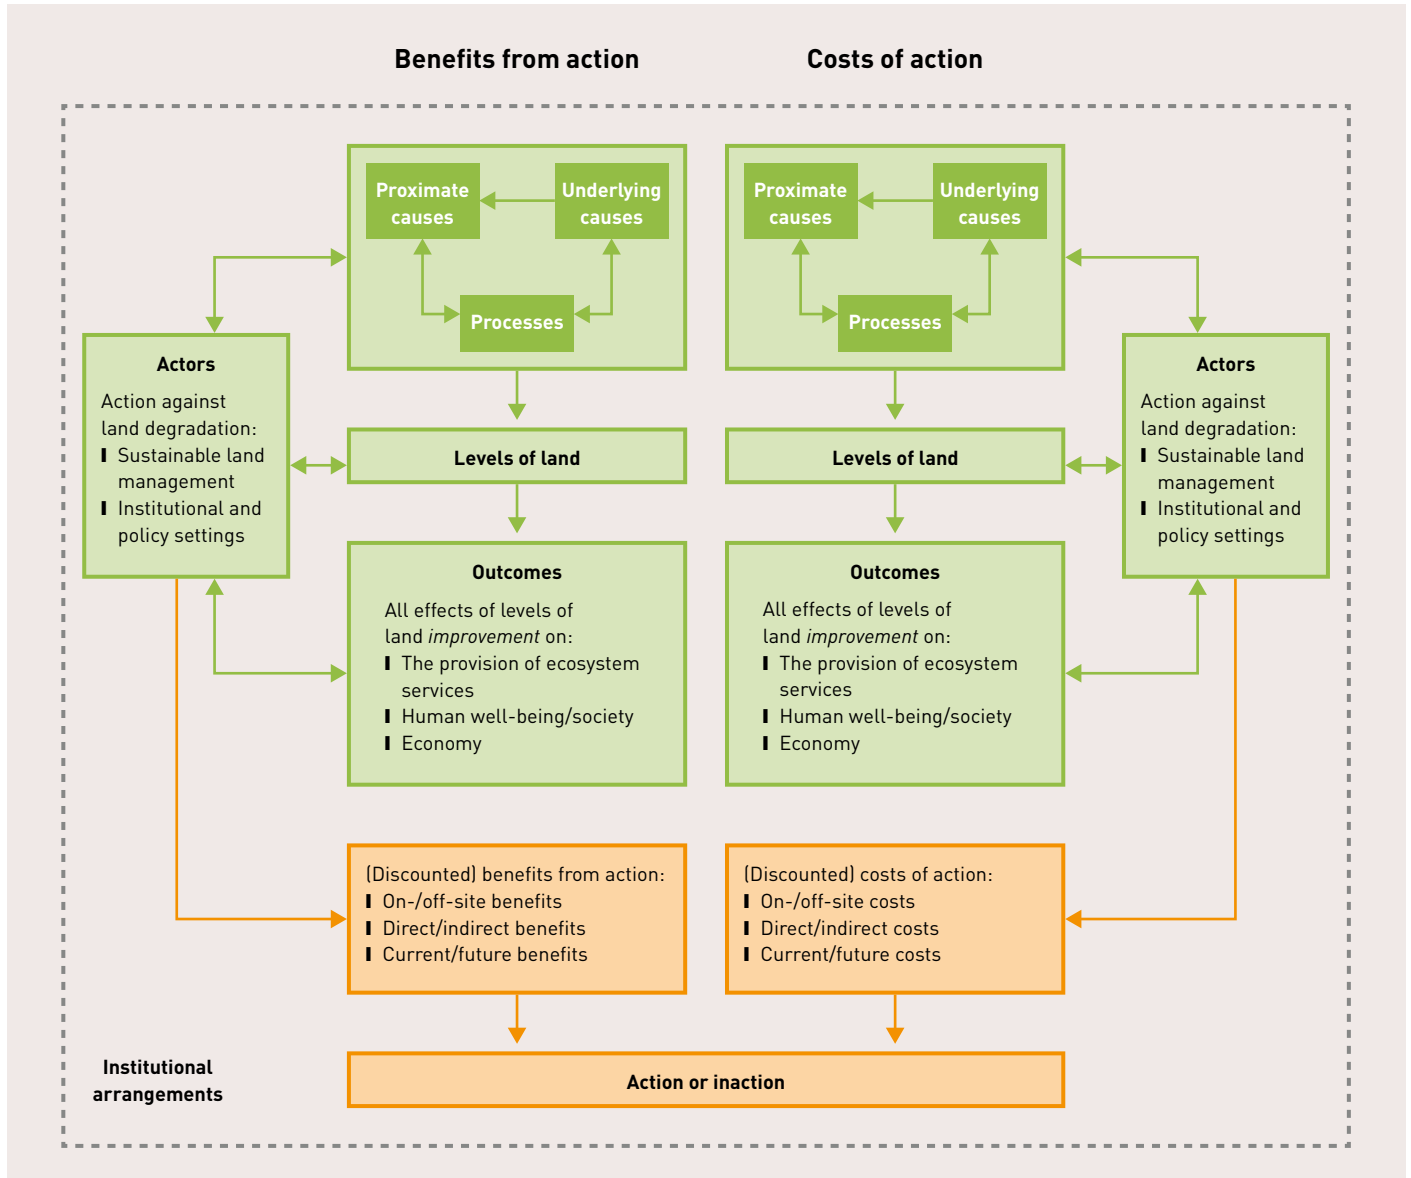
Benefits from action

Costs of action

Proximate causes

Underlying causes

Processes

Proximate causes

Underlying causes

Processes

Actors

Action against land degradation:
I Sustainable land management
I Institutional and policy settings

Levels of land

Levels of land

Actors

Action against land degradation:
I Sustainable land management
I Institutional and policy settings

Outcomes

All effects of levels of land *improvement* on:
I The provision of ecosystem services
I Human well-being/society
I Economy

Outcomes

All effects of levels of land *improvement* on:
I The provision of ecosystem services
I Human well-being/society
I Economy

(Discounted) benefits from action:
I On-/off-site benefits
I Direct/indirect benefits
I Current/future benefits

(Discounted) costs of action:
I On-/off-site costs
I Direct/indirect costs
I Current/future costs

Institutional arrangements

Action or inaction